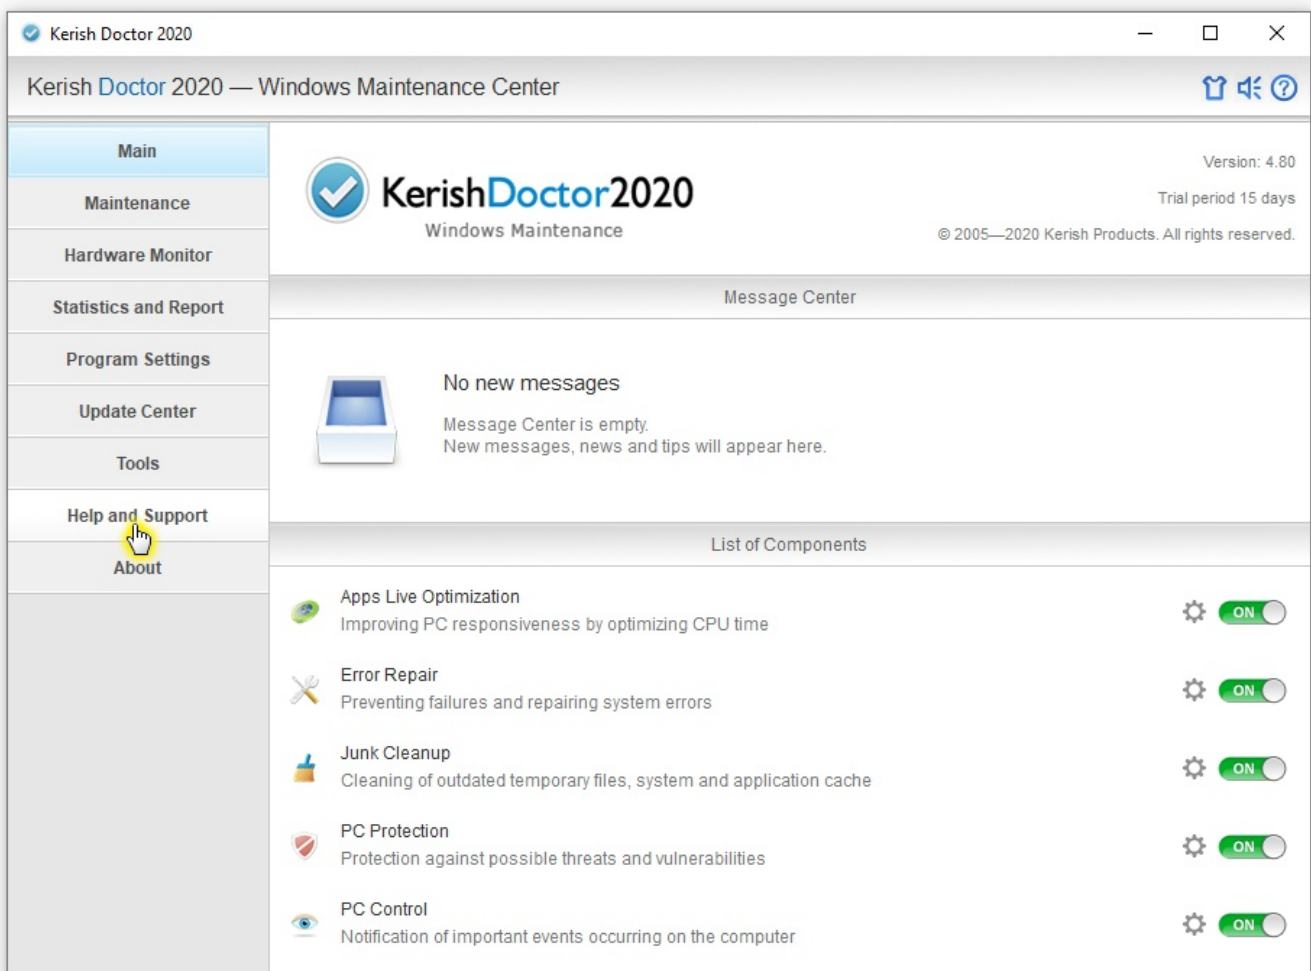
Kerish Doctor 2020

Kerish Doctor 2020 — Windows Maintenance Center

Main
Maintenance
Hardware Monitor
Statistics and Report
Program Settings
Update Center
Tools
Help and Support
About

KerishDoctor2020
Windows Maintenance

Version: 4.80
Trial period 15 days
© 2005—2020 Kerish Products. All rights reserved.

Message Center

No new messages
Message Center is empty.
New messages, news and tips will appear here.

List of Components

Apps Live Optimization
Improving PC responsiveness by optimizing CPU time
ON

Error Repair
Preventing failures and repairing system errors
ON

Junk Cleanup
Cleaning of outdated temporary files, system and application cache
ON

PC Protection
Protection against possible threats and vulnerabilities
ON

PC Control
Notification of important events occurring on the computer
ON